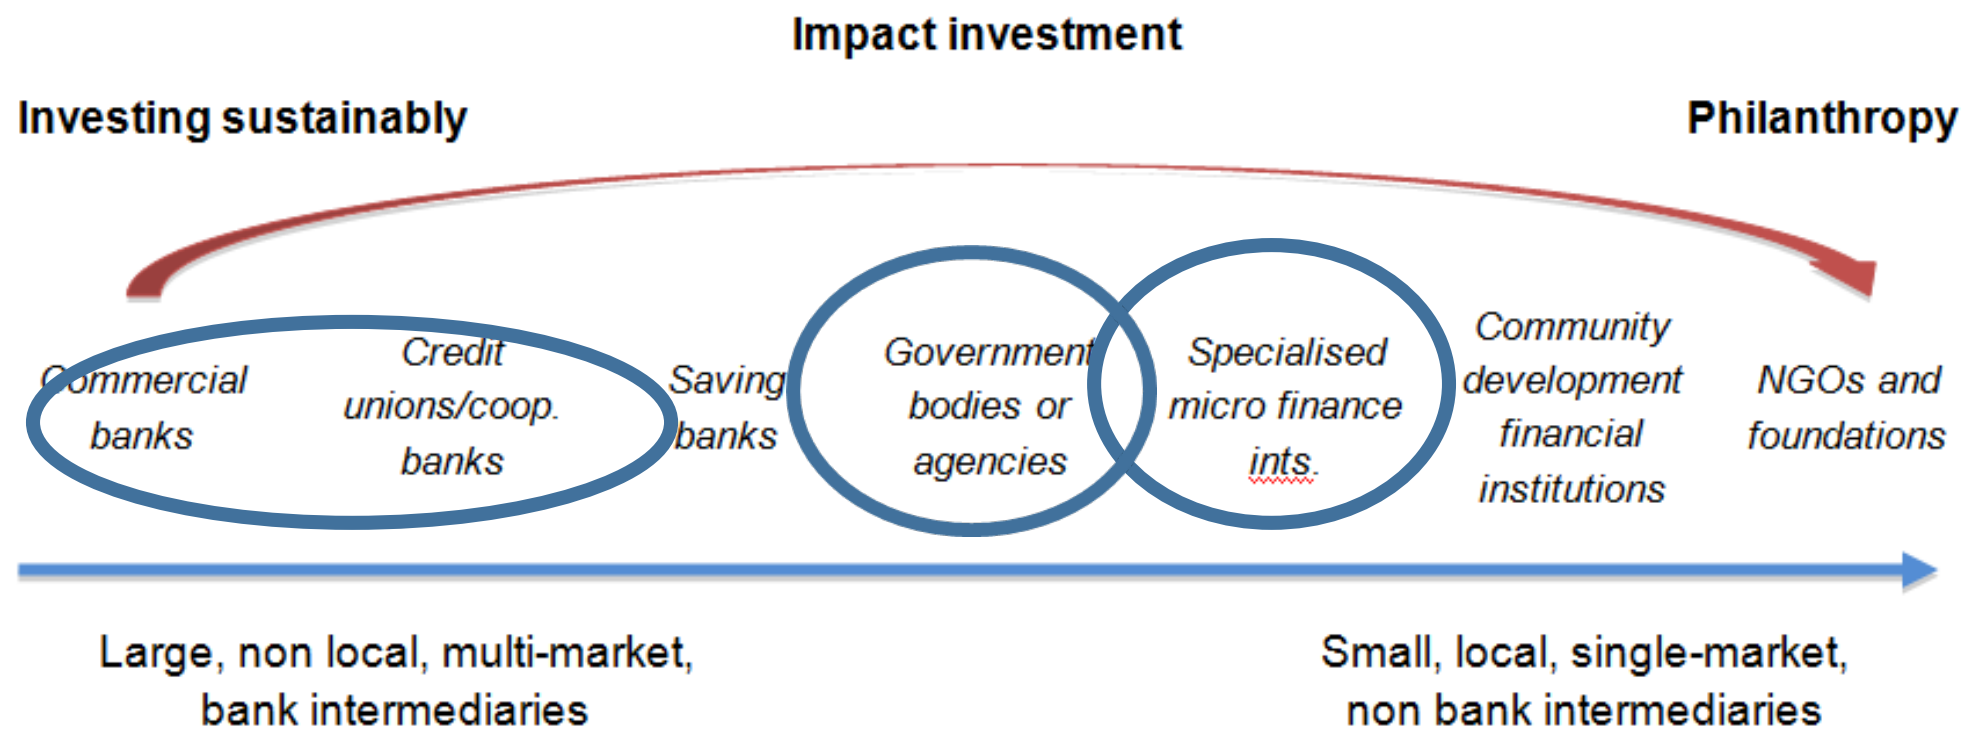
Impact investment

Investing sustainably

Philanthropy

Commercial banks

Credit unions/coop. banks

Saving banks

Government bodies or agencies

Specialised micro finance ints.

Community development financial institutions

NGOs and foundations

Large, non local, multi-market, bank intermediaries

Small, local, single-market, non bank intermediaries